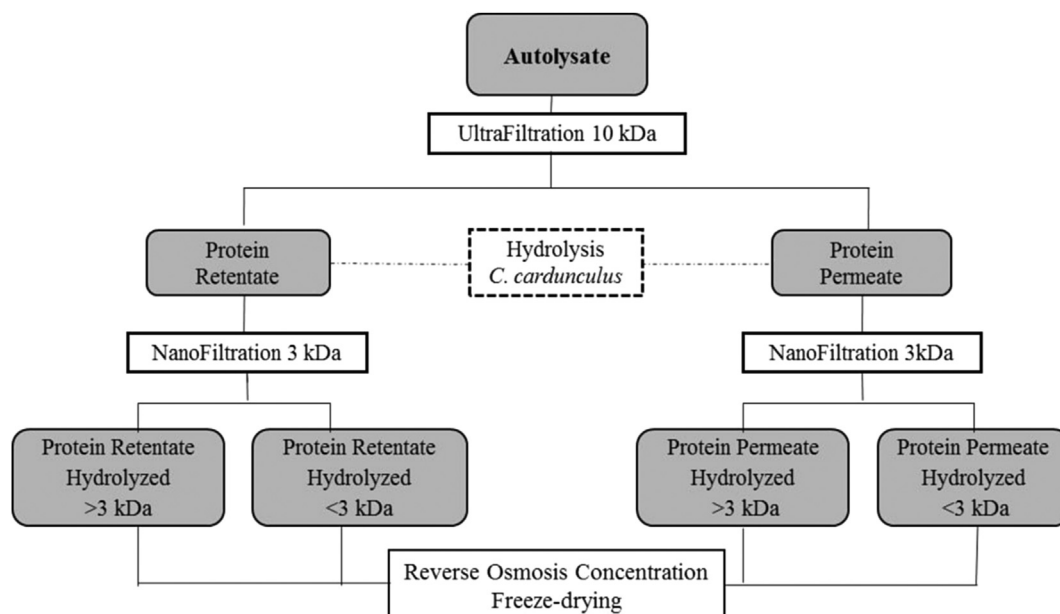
Autolysate

UltraFiltration 10 kDa

Protein Retentate

Hydrolysis
C. cardunculus

Protein Permeate

NanoFiltration 3 kDa

NanoFiltration 3kDa

Protein Retentate Hydrolyzed >3 kDa

Protein Retentate Hydrolyzed <3 kDa

Protein Permeate Hydrolyzed >3 kDa

Protein Permeate Hydrolyzed <3 kDa

Reverse Osmosis Concentration
Freeze-drying